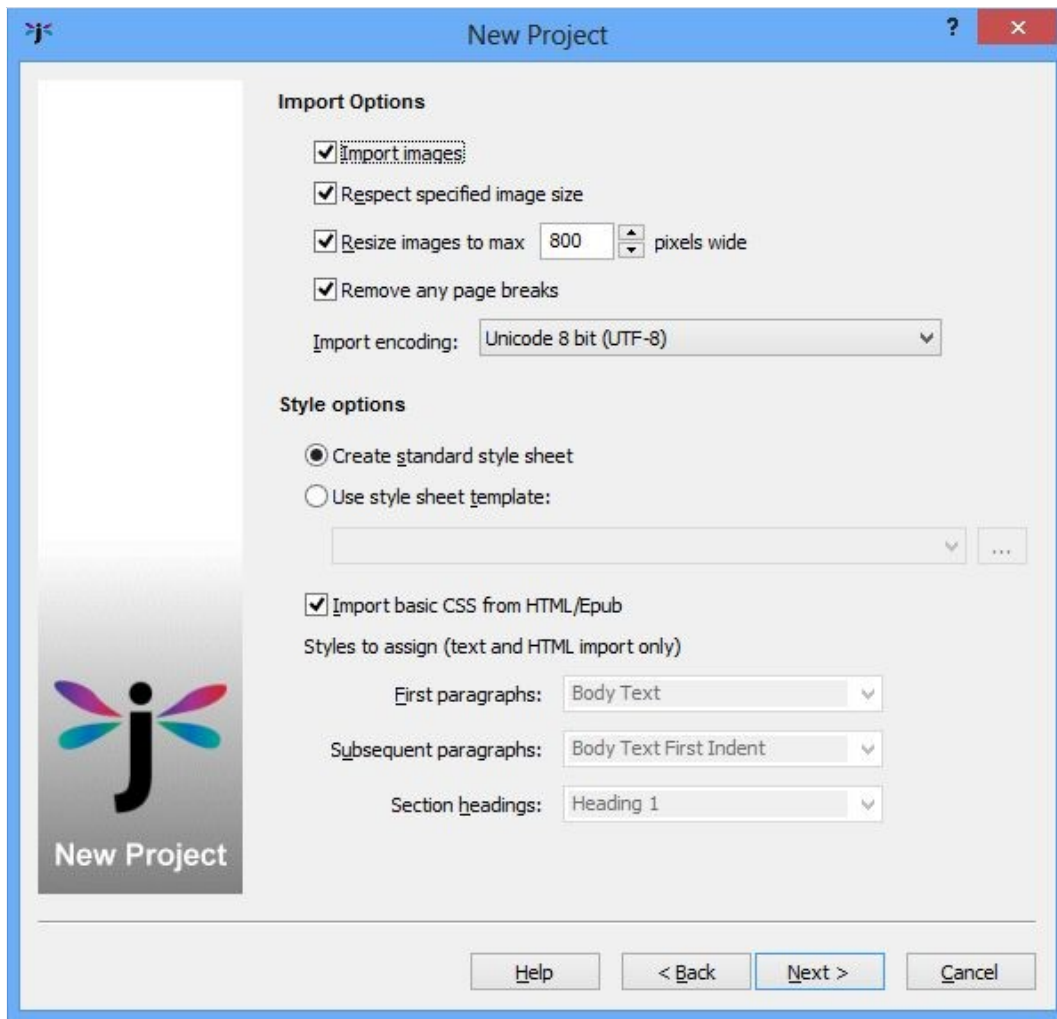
New Project

?

×

Import Options

Import images

Respect specified image size

Resize images to max 800 pixels wide

Remove any page breaks

Import encoding: Unicode 8 bit (UTF-8)

Style options

Create standard style sheet

Use style sheet template:

...

Import basic CSS from HTML/Epub

Styles to assign (text and HTML import only)

First paragraphs: Body Text

Subsequent paragraphs: Body Text First Indent

Section headings: Heading 1

j

New Project

Help

< Back

Next >

Cancel